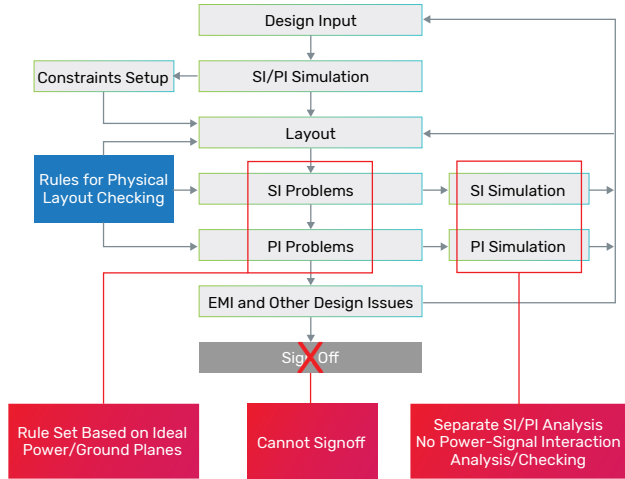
Design Input

Constraints Setup

SI/PI Simulation

Layout

Rules for Physical Layout Checking

SI Problems

SI Simulation

PI Problems

PI Simulation

EMI and Other Design Issues

Sign Off

Rule Set Based on Ideal Power/Ground Planes

Cannot Signoff

Separate SI/PI Analysis No Power-Signal Interaction Analysis/Checking